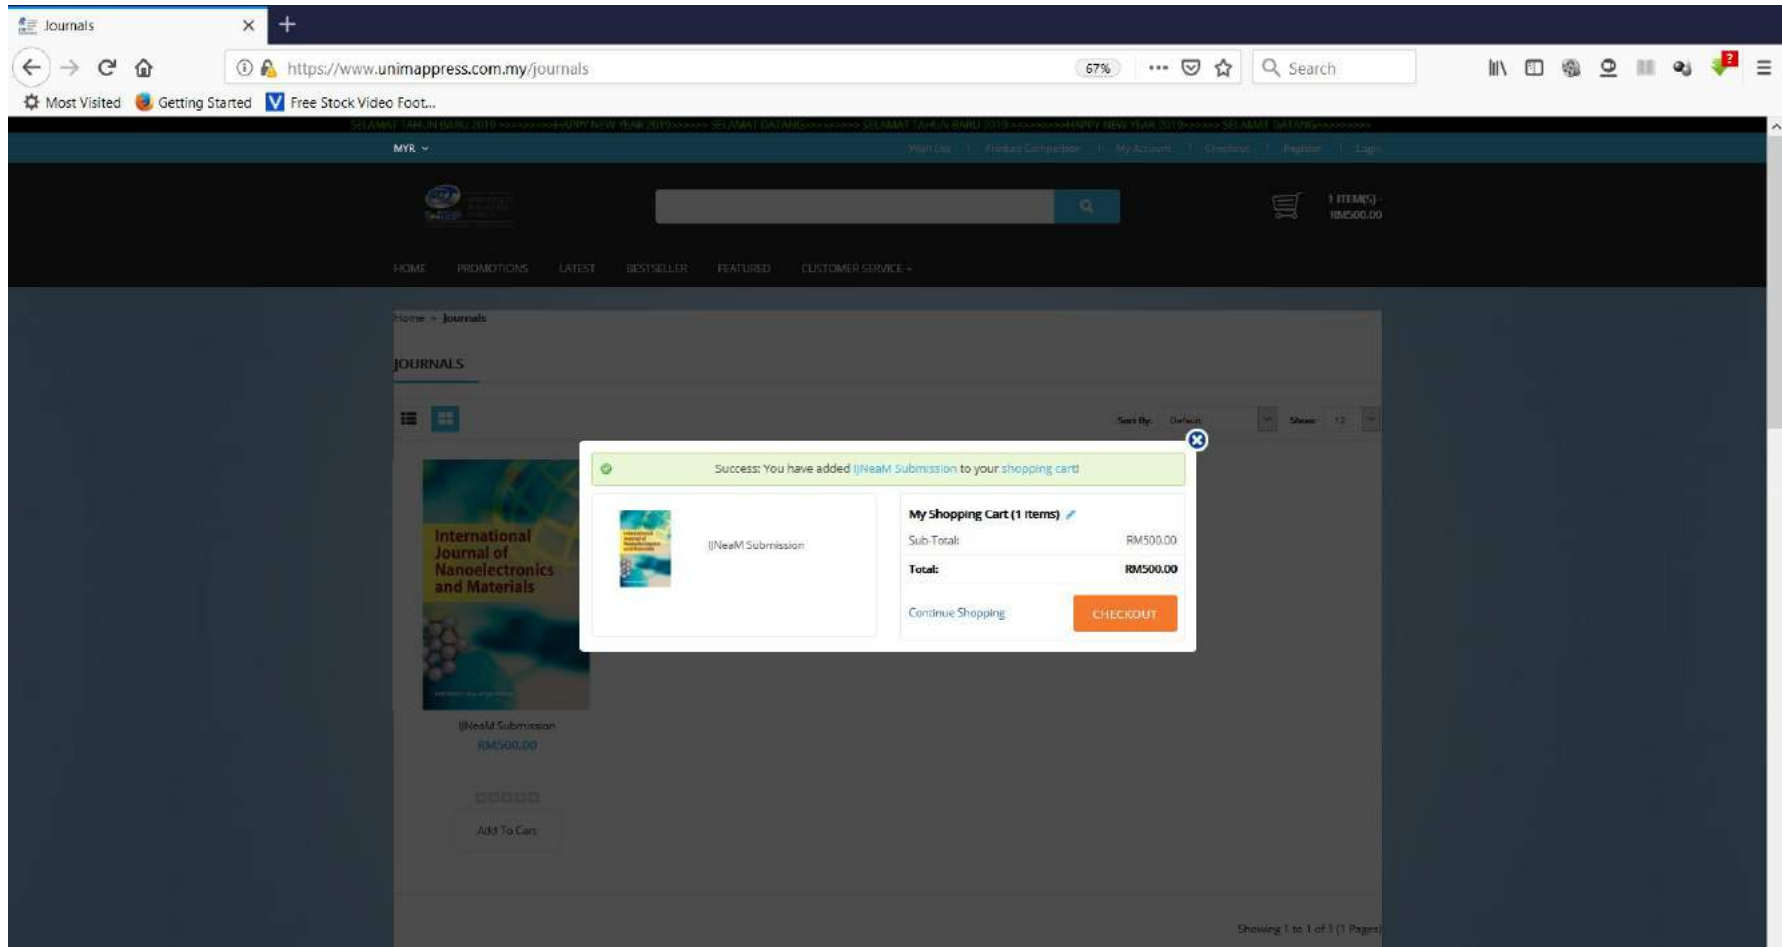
Journals

https://www.unimappress.com.my/journals

67%

Search

Most Visited Getting Started Free Stock Video Foot...

SELAMAT TAHUN BARU 2019>>>>>>>>HAPPY NEW YEAR 2019>>>>>> SELAMAT DATANG>>>>>>>> SELAMAT TAHUN BARU 2019>>>>>>>>HAPPY NEW YEAR 2019>>>>>> SELAMAT DATANG>>>>>>>>

MYR

Wish List | Product Comparison | My Account | Checkout | Register | Login

1 ITEM(S) - RM500.00

HOME PROMOTIONS LATEST BESTSELLER FEATURED CUSTOMER SERVICE

Home » Journals

JOURNALS

Sort By: Default Show: 12

International Journal of Nanoelectronics and Materials

IJNeaM Submission
RM500.00

Add To Cart

Showing 1 to 1 of 1 (1 Pages)

Success: You have added IJNeaM Submission to your shopping cart!

IJNeaM Submission

My Shopping Cart (1 Items)

Sub-Total: RM500.00

Total: RM500.00

Continue Shopping

CHECKOUT